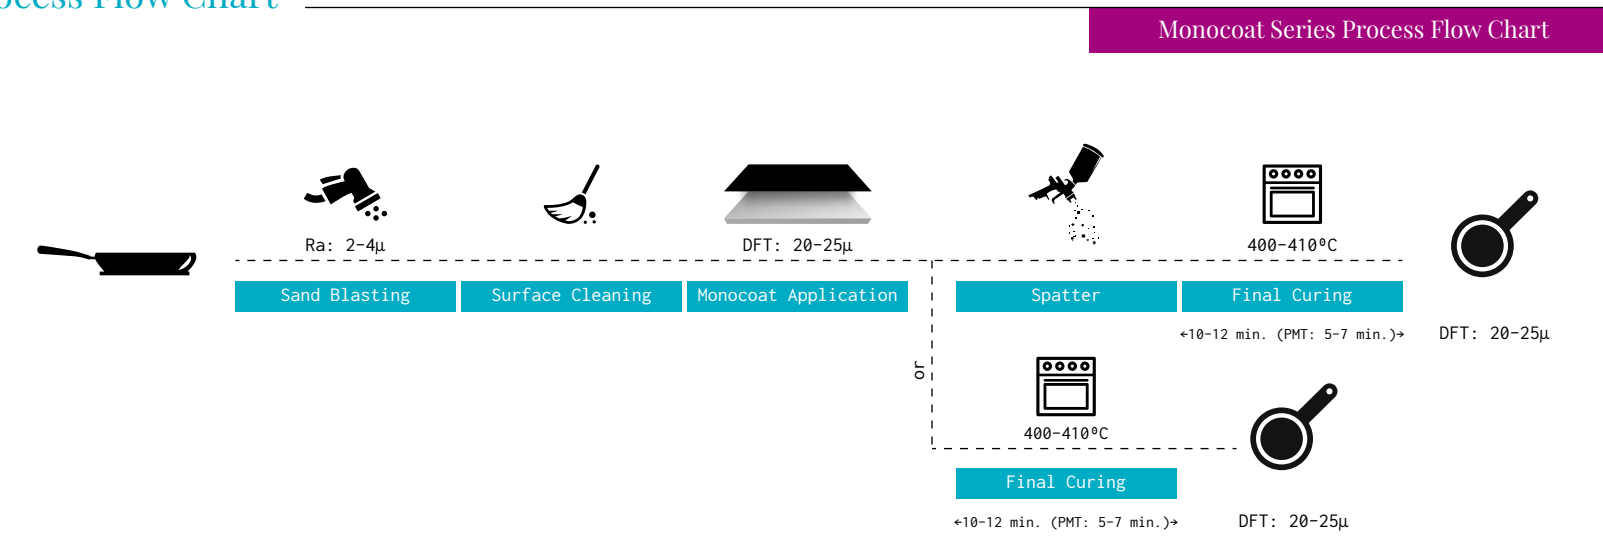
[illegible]ocess Flow Chart

Monocoat Series Process Flow Chart

Ra: 2-4µ

DFT: 20-25µ

400-410ºC

Sand Blasting

Surface Cleaning

Monocoat Application

Spatter

Final Curing

←10-12 min. (PMT: 5-7 min.)→

DFT: 20-25µ

or

400-410ºC

Final Curing

←10-12 min. (PMT: 5-7 min.)→

DFT: 20-25µ